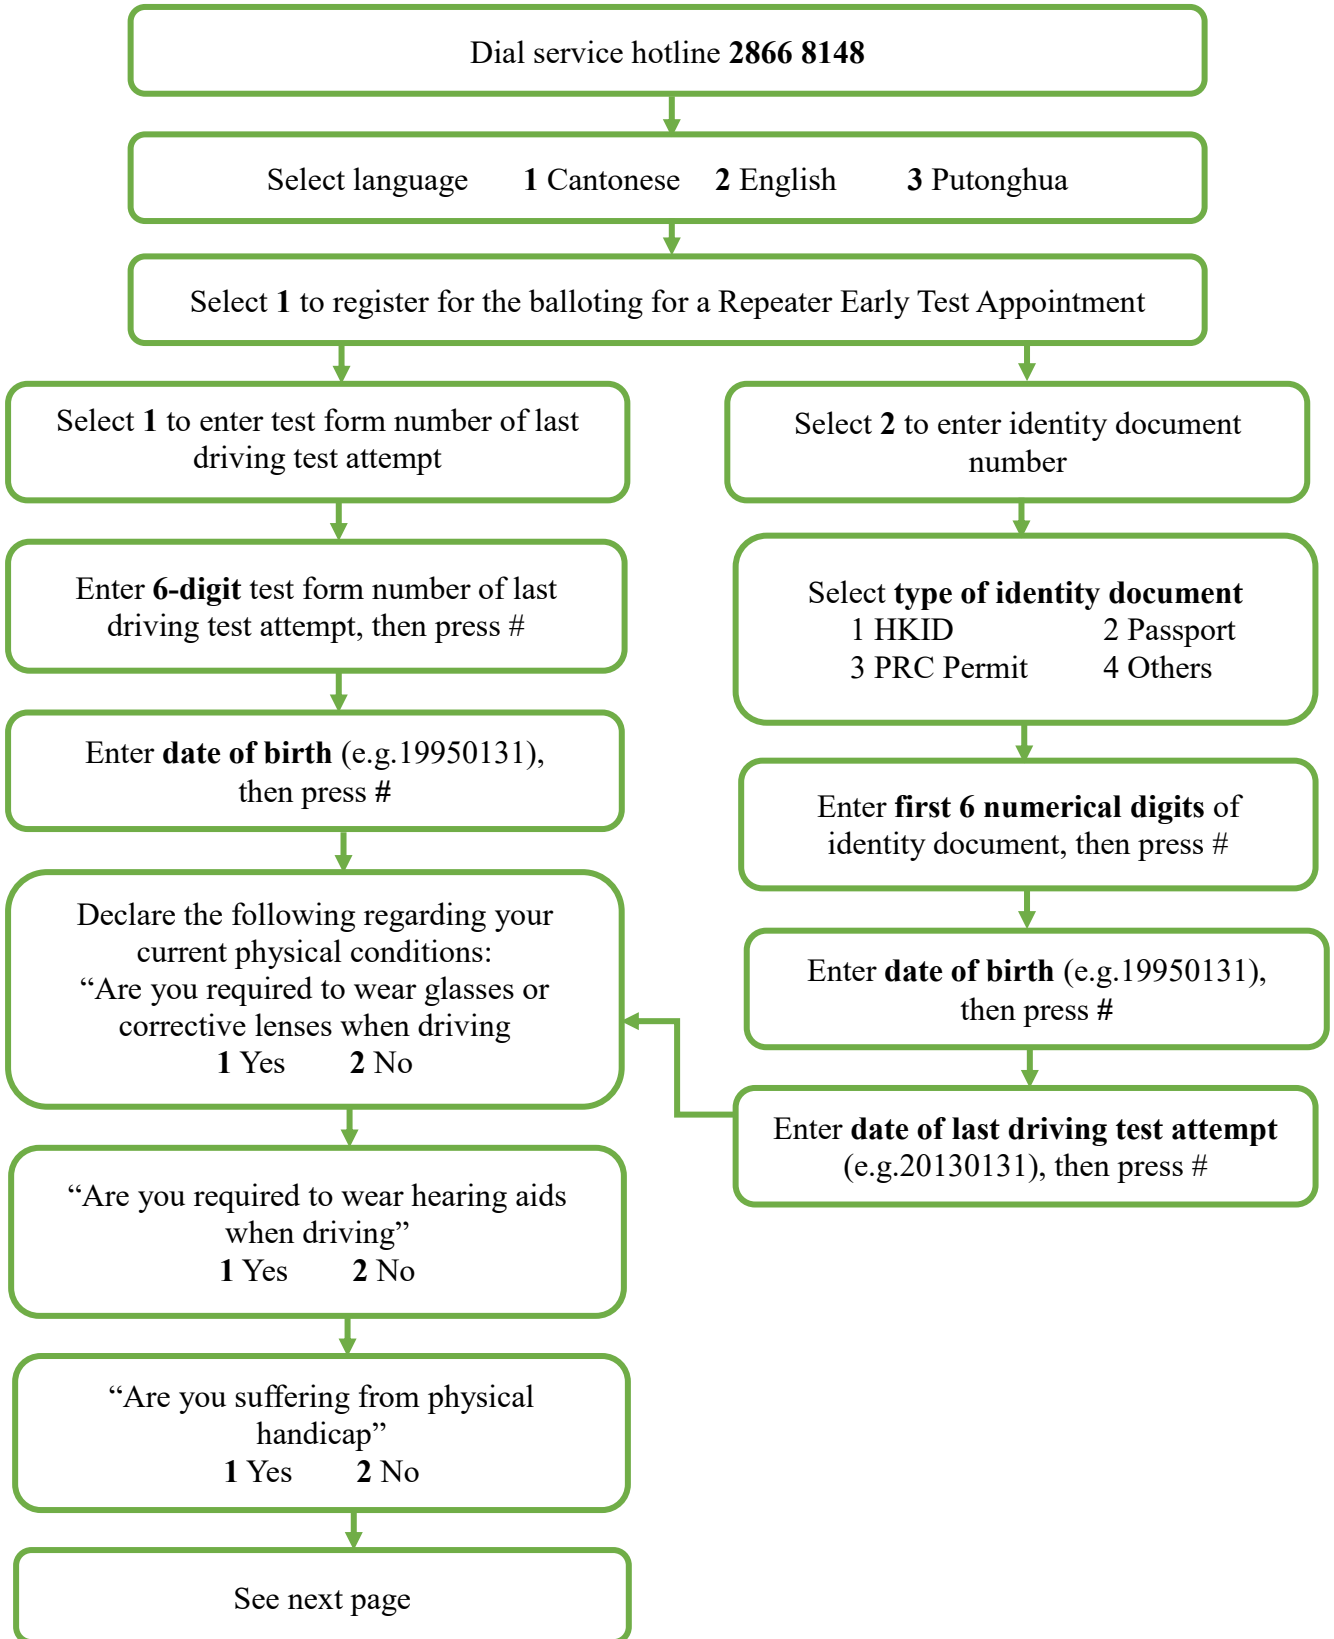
Dial service hotline 2866 8148

Select language 1 Cantonese 2 English 3 Putonghua

Select 1 to register for the balloting for a Repeater Early Test Appointment

Select 1 to enter test form number of last driving test attempt

Enter 6-digit test form number of last driving test attempt, then press #

Enter date of birth (e.g.19950131), then press #

Declare the following regarding your current physical conditions:
“Are you required to wear glasses or corrective lenses when driving
1 Yes 2 No

“Are you required to wear hearing aids when driving”
1 Yes 2 No

“Are you suffering from physical handicap”
1 Yes 2 No

See next page

Select 2 to enter identity document number

Select type of identity document
1 HKID 2 Passport
3 PRC Permit 4 Others

Enter first 6 numerical digits of identity document, then press #

Enter date of birth (e.g.19950131), then press #

Enter date of last driving test attempt (e.g.20130131), then press #